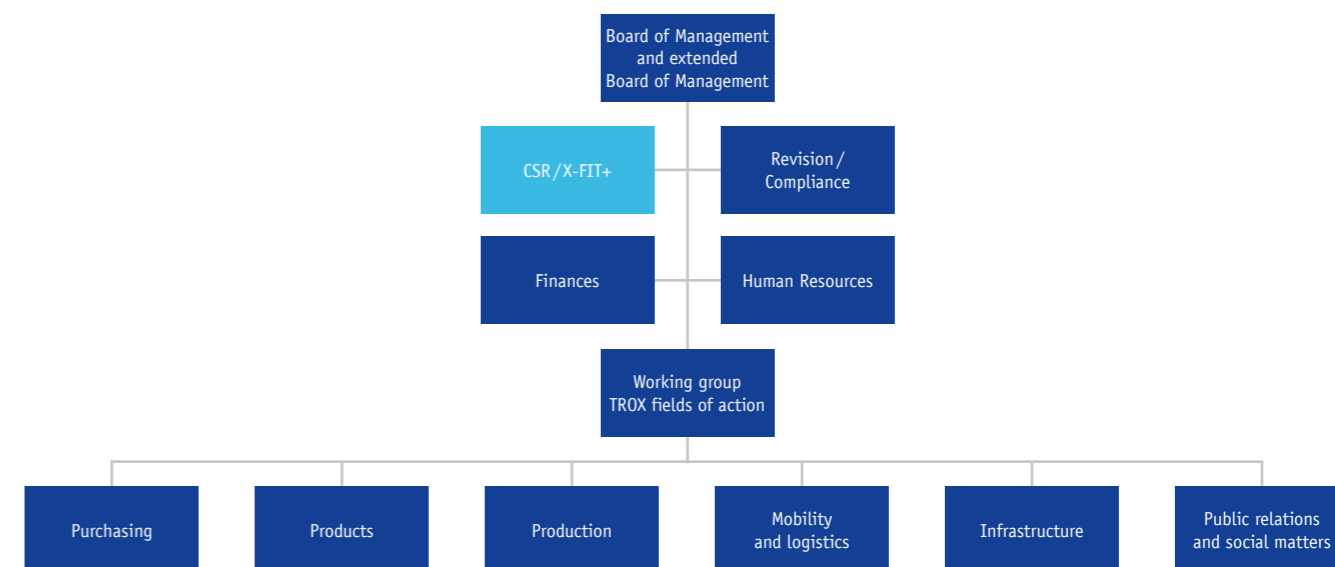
Board of Management and extended Board of Management

CSR / X-FIT+

Revision / Compliance

Finances

Human Resources

Working group TROX fields of action

Purchasing

Products

Production

Mobility and logistics

Infrastructure

Public relations and social matters